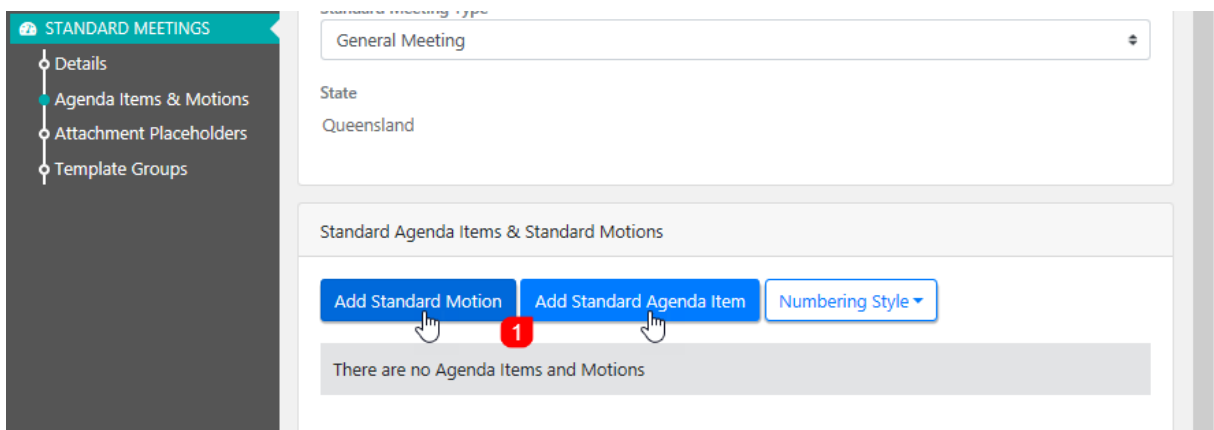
STANDARD MEETINGS
Details
Agenda Items & Motions
Attachment Placeholders
Template Groups

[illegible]
General Meeting

State
Queensland

Standard Agenda Items & Standard Motions

Add Standard Motion
Add Standard Agenda Item
Numbering Style
1

There are no Agenda Items and Motions